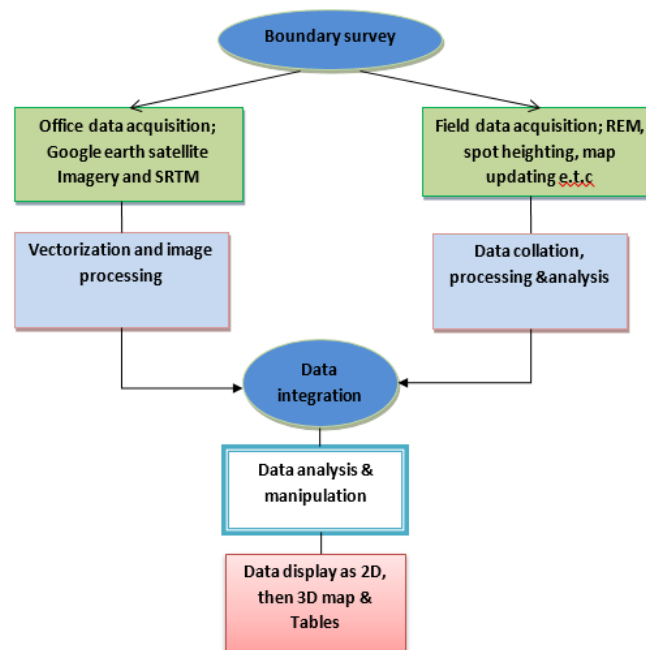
Boundary survey

Office data acquisition; Google earth satellite Imagery and SRTM

Field data acquisition; REM, spot heighting, map updating e.t.c

Vectorization and image processing

Data collation, processing &analysis

Data integration

Data analysis & manipulation

Data display as 2D, then 3D map & Tables